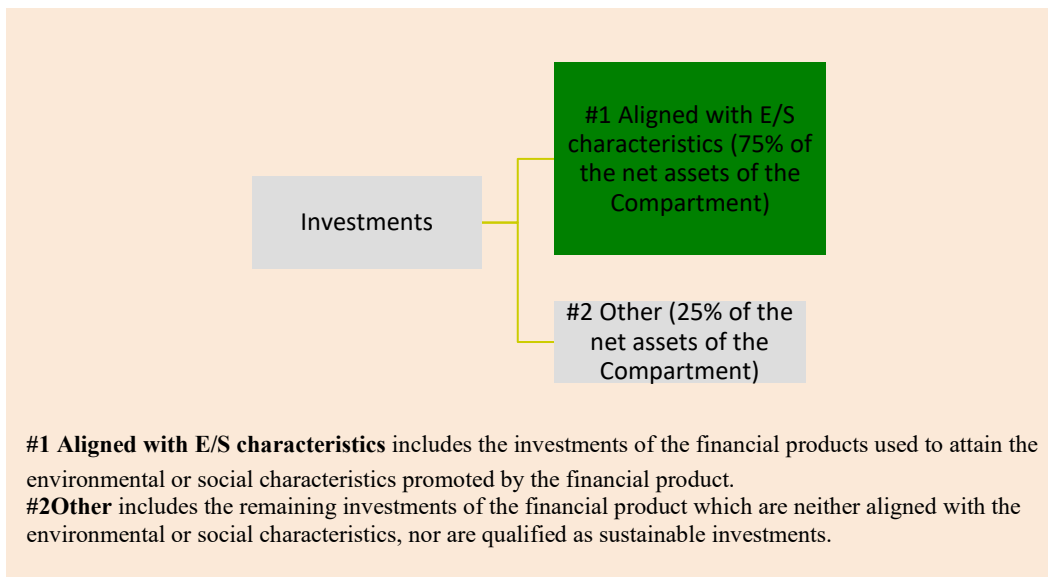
Investments

#1 Aligned with E/S characteristics (75% of the net assets of the Compartment)

#2 Other (25% of the net assets of the Compartment)

**#1 Aligned with E/S characteristics** includes the investments of the financial products used to attain the environmental or social characteristics promoted by the financial product.
**#2Other** includes the remaining investments of the financial product which are neither aligned with the environmental or social characteristics, nor are qualified as sustainable investments.